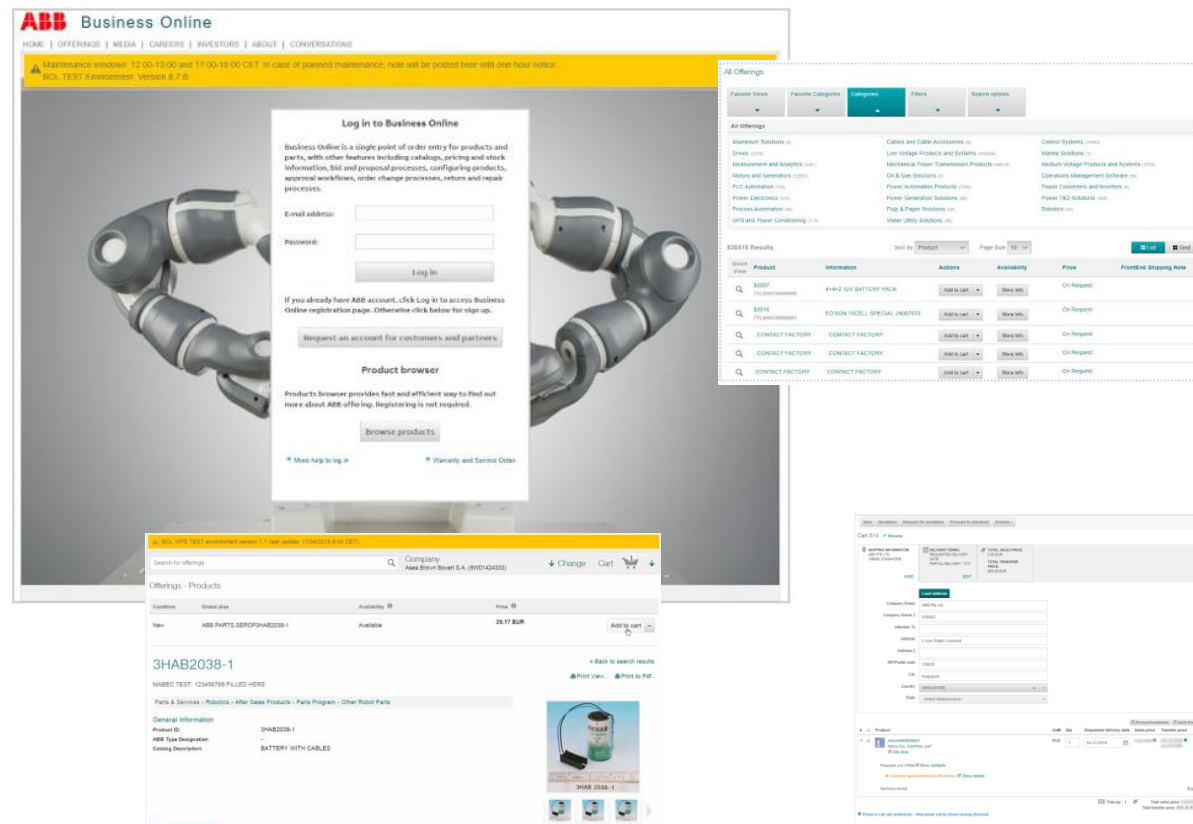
ABB Business Online

HOME | OFFERINGS | MEDIA | CAREERS | INVESTORS | ABOUT | CONVERSATIONS

Maintenance windows: 12:00-13:00 and 17:00-18:00 CET. In case of planned maintenance, note will be posted here with one hour notice.
BOL TEST Environment. Version 8.7.8

Log in to Business Online

Business Online is a single point of order entry for products and parts, with other features including catalogs, pricing and stock information, bid and proposal processes, configuring products, approval workflows, order change processes, return and repair processes.

E-mail address:

Password:

Log in

If you already have ABB account, click Log in to access Business Online registration page. Otherwise click below for sign up.

Request an account for customers and partners

Product browser

Products browser provides fast and efficient way to find out more about ABB offering. Registering is not required.

Browse products

More help to log in

Warranty and Service Order

All Offerings

Favorite Views | Favorite Categories | Categories | Filters | Search options

All Offerings

Aluminium Solutions
Drives
Measurement and Analytics
Motors and Generators
PLC Automation
Power Electronics
Process Automation
UPS and Power Conditioning
Cables and Cable Accessories
Low Voltage Products and Systems
Mechanical Power Transmission Products
Oil & Gas Solutions
Power Automation Products
Power Generation Solutions
Pulp & Paper Solutions
Water Utility Solutions
Control Systems
Marine Solutions
Medium Voltage Products and Systems
Operations Management Software
Power Converters and Inverters
Power T&D Solutions
Robotics

630416 Results | Sort By Product | Page Size 10 | List | Grid

| Quick View | Product | Information | Actions | Availability | Price | FrontEnd Shipping Note |
|---|---|---|---|---|---|---|
| | S0007 | 4+4+2 12V BATTERY PACK | Add to cart | More Info | On Request | |
| | S0016 | EDISON 10CELL SPECIAL J9067073 | Add to cart | More Info | On Request | |
| | CONTACT FACTORY | CONTACT FACTORY | Add to cart | More Info | On Request | |
| | CONTACT FACTORY | CONTACT FACTORY | Add to cart | More Info | On Request | |
| | CONTACT FACTORY | CONTACT FACTORY | Add to cart | More Info | On Request | |

BOL VIPE TEST environment version 7.7 (last update: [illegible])

Search for offerings | Company Asea Brown Boveri S.A. (9W01424333) | Change | Cart

Offerings - Products

| Condition | Global alias | Availability | Price | |
|---|---|---|---|---|
| New | ABB.PARTS.SEROP3HAB2038-1 | Available | 29.17 EUR | Add to cart |

3HAB2038-1

MABEC TEST: 123456789 FILLED HERE

< Back to search results
Print View... Print to Pdf...

Parts & Services - Robotics - After Sales Products - Parts Program - Other Robot Parts

General Information
Product ID: 3HAB2038-1
ABB Type Designation: -
Catalog Description: BATTERY WITH CABLES

3HAB 2038-1

Save | Quotation | Request for quotation | Proceed to checkout | Actions

Cart 514

SHIPPING INFORMATION | DELIVERY TERMS | TOTAL SALES PRICE

Load address

Company Name: ABB Pte Ltd
Company Name 2
Attention To
Address: 2 Ayer Rajah Crescent
Address 2
ZIP/Postal code
City: Singapore
Country: SINGAPORE
State: Select state/province

Product | UoM | Qty | Requested delivery date | Sales price | Transfer price

PCE | 1 | 04-12-2019

Delivery items

Total qty: 1 | Total sales price | Total transfer price